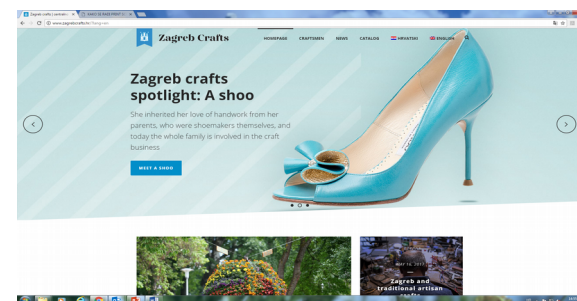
Zagreb crafts | contradi... ×
www.zagrebcrafts.hr/?lang=en

Zagreb Crafts

HOMEPAGE CRAFTSMEN NEWS CATALOG HRVATSKI ENGLISH

Zagreb crafts spotlight: A shoo

She inherited her love of handwork from her parents, who were shoemakers themselves, and today the whole family is involved in the craft business

MEET A SHOO

MAY 10, 2017

Zagreb and traditional artisan